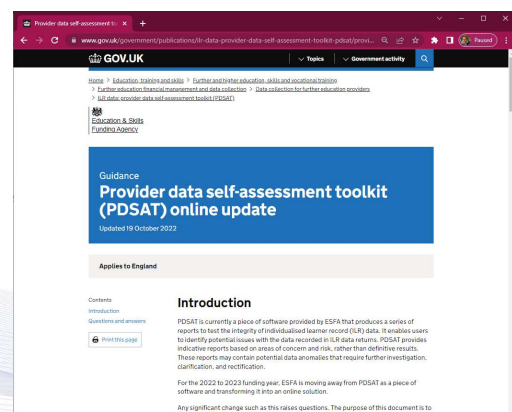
Provider data self-assessment to ×

www.gov.uk/government/publications/ilr-data-provider-data-self-assessment-toolkit-pdsat/provi...

Paused

GOV.UK

Topics

Government activity

Home > Education, training and skills > Further and higher education, skills and vocational training > Further education financial management and data collection > Data collection for further education providers > ILR data: provider data self-assessment toolkit (PDSAT)

Education & Skills Funding Agency

Guidance

Provider data self-assessment toolkit (PDSAT) online update

Updated 19 October 2022

Applies to England

Contents

Introduction

Questions and answers

Print this page

Introduction

PDSAT is currently a piece of software provided by ESFA that produces a series of reports to test the integrity of individualised learner record (ILR) data. It enables users to identify potential issues with the data recorded in ILR data returns. PDSAT provides indicative reports based on areas of concern and risk, rather than definitive results. These reports may contain potential data anomalies that require further investigation, clarification, and rectification.

For the 2022 to 2023 funding year, ESFA is moving away from PDSAT as a piece of software and transforming it into an online solution.

Any significant change such as this raises questions. The purpose of this document is to